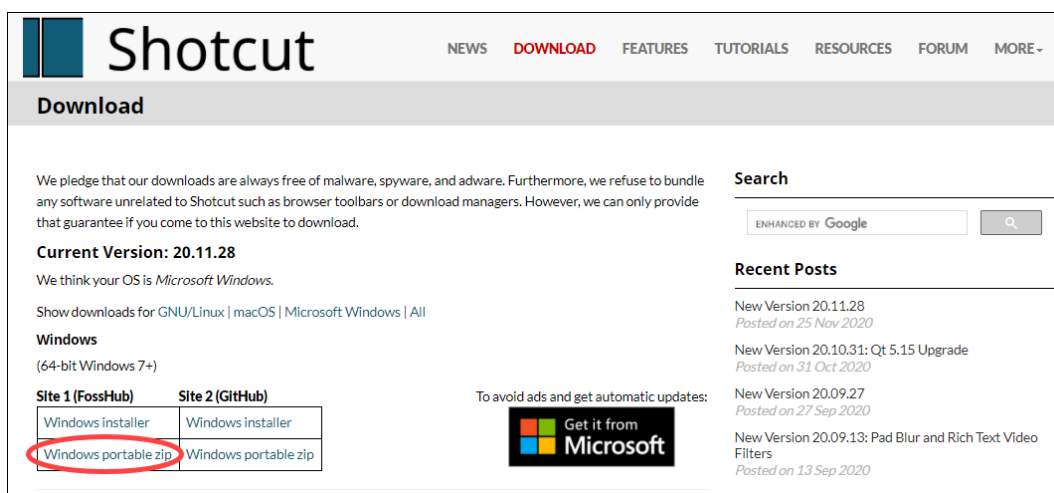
Shotcut

NEWS DOWNLOAD FEATURES TUTORIALS RESOURCES FORUM MORE

Download

We pledge that our downloads are always free of malware, spyware, and adware. Furthermore, we refuse to bundle any software unrelated to Shotcut such as browser toolbars or download managers. However, we can only provide that guarantee if you come to this website to download.

Current Version: 20.11.28

We think your OS is *Microsoft Windows.*

Show downloads for GNU/Linux | macOS | Microsoft Windows | All

Windows

(64-bit Windows 7+)

| Site 1 (FossHub) | Site 2 (GitHub) |
|---|---|
| Windows installer | Windows installer |
| Windows portable zip | Windows portable zip |

To avoid ads and get automatic updates:

Get it from Microsoft

Search

ENHANCED BY Google

Recent Posts

New Version 20.11.28
Posted on 25 Nov 2020

New Version 20.10.31: Qt 5.15 Upgrade
Posted on 31 Oct 2020

New Version 20.09.27
Posted on 27 Sep 2020

New Version 20.09.13: Pad Blur and Rich Text Video Filters
Posted on 13 Sep 2020